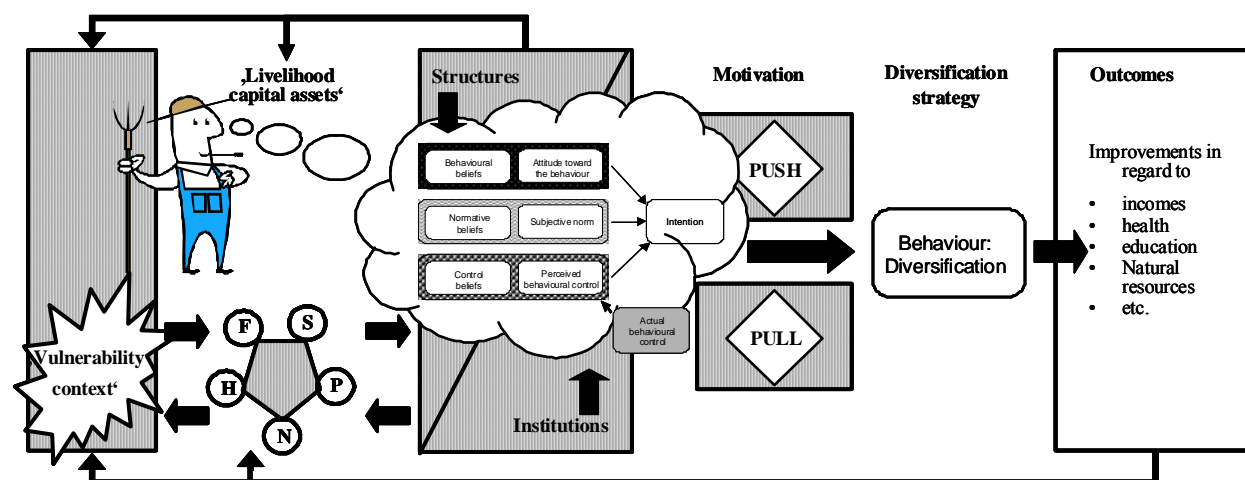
‚Livelihood capital assets‘

Structures

Motivation

Diversification strategy

Outcomes

Behavioural beliefs

Attitude toward the behaviour

Normative beliefs

Subjective norm

Intention

Control beliefs

Perceived behavioural control

Actual behavioural control

PUSH

PULL

Behaviour: Diversification

Improvements in regard to

• incomes
• health
• education
• Natural resources
• etc.

F

S

H

P

N

‚Vulnerability context‘

Institutions